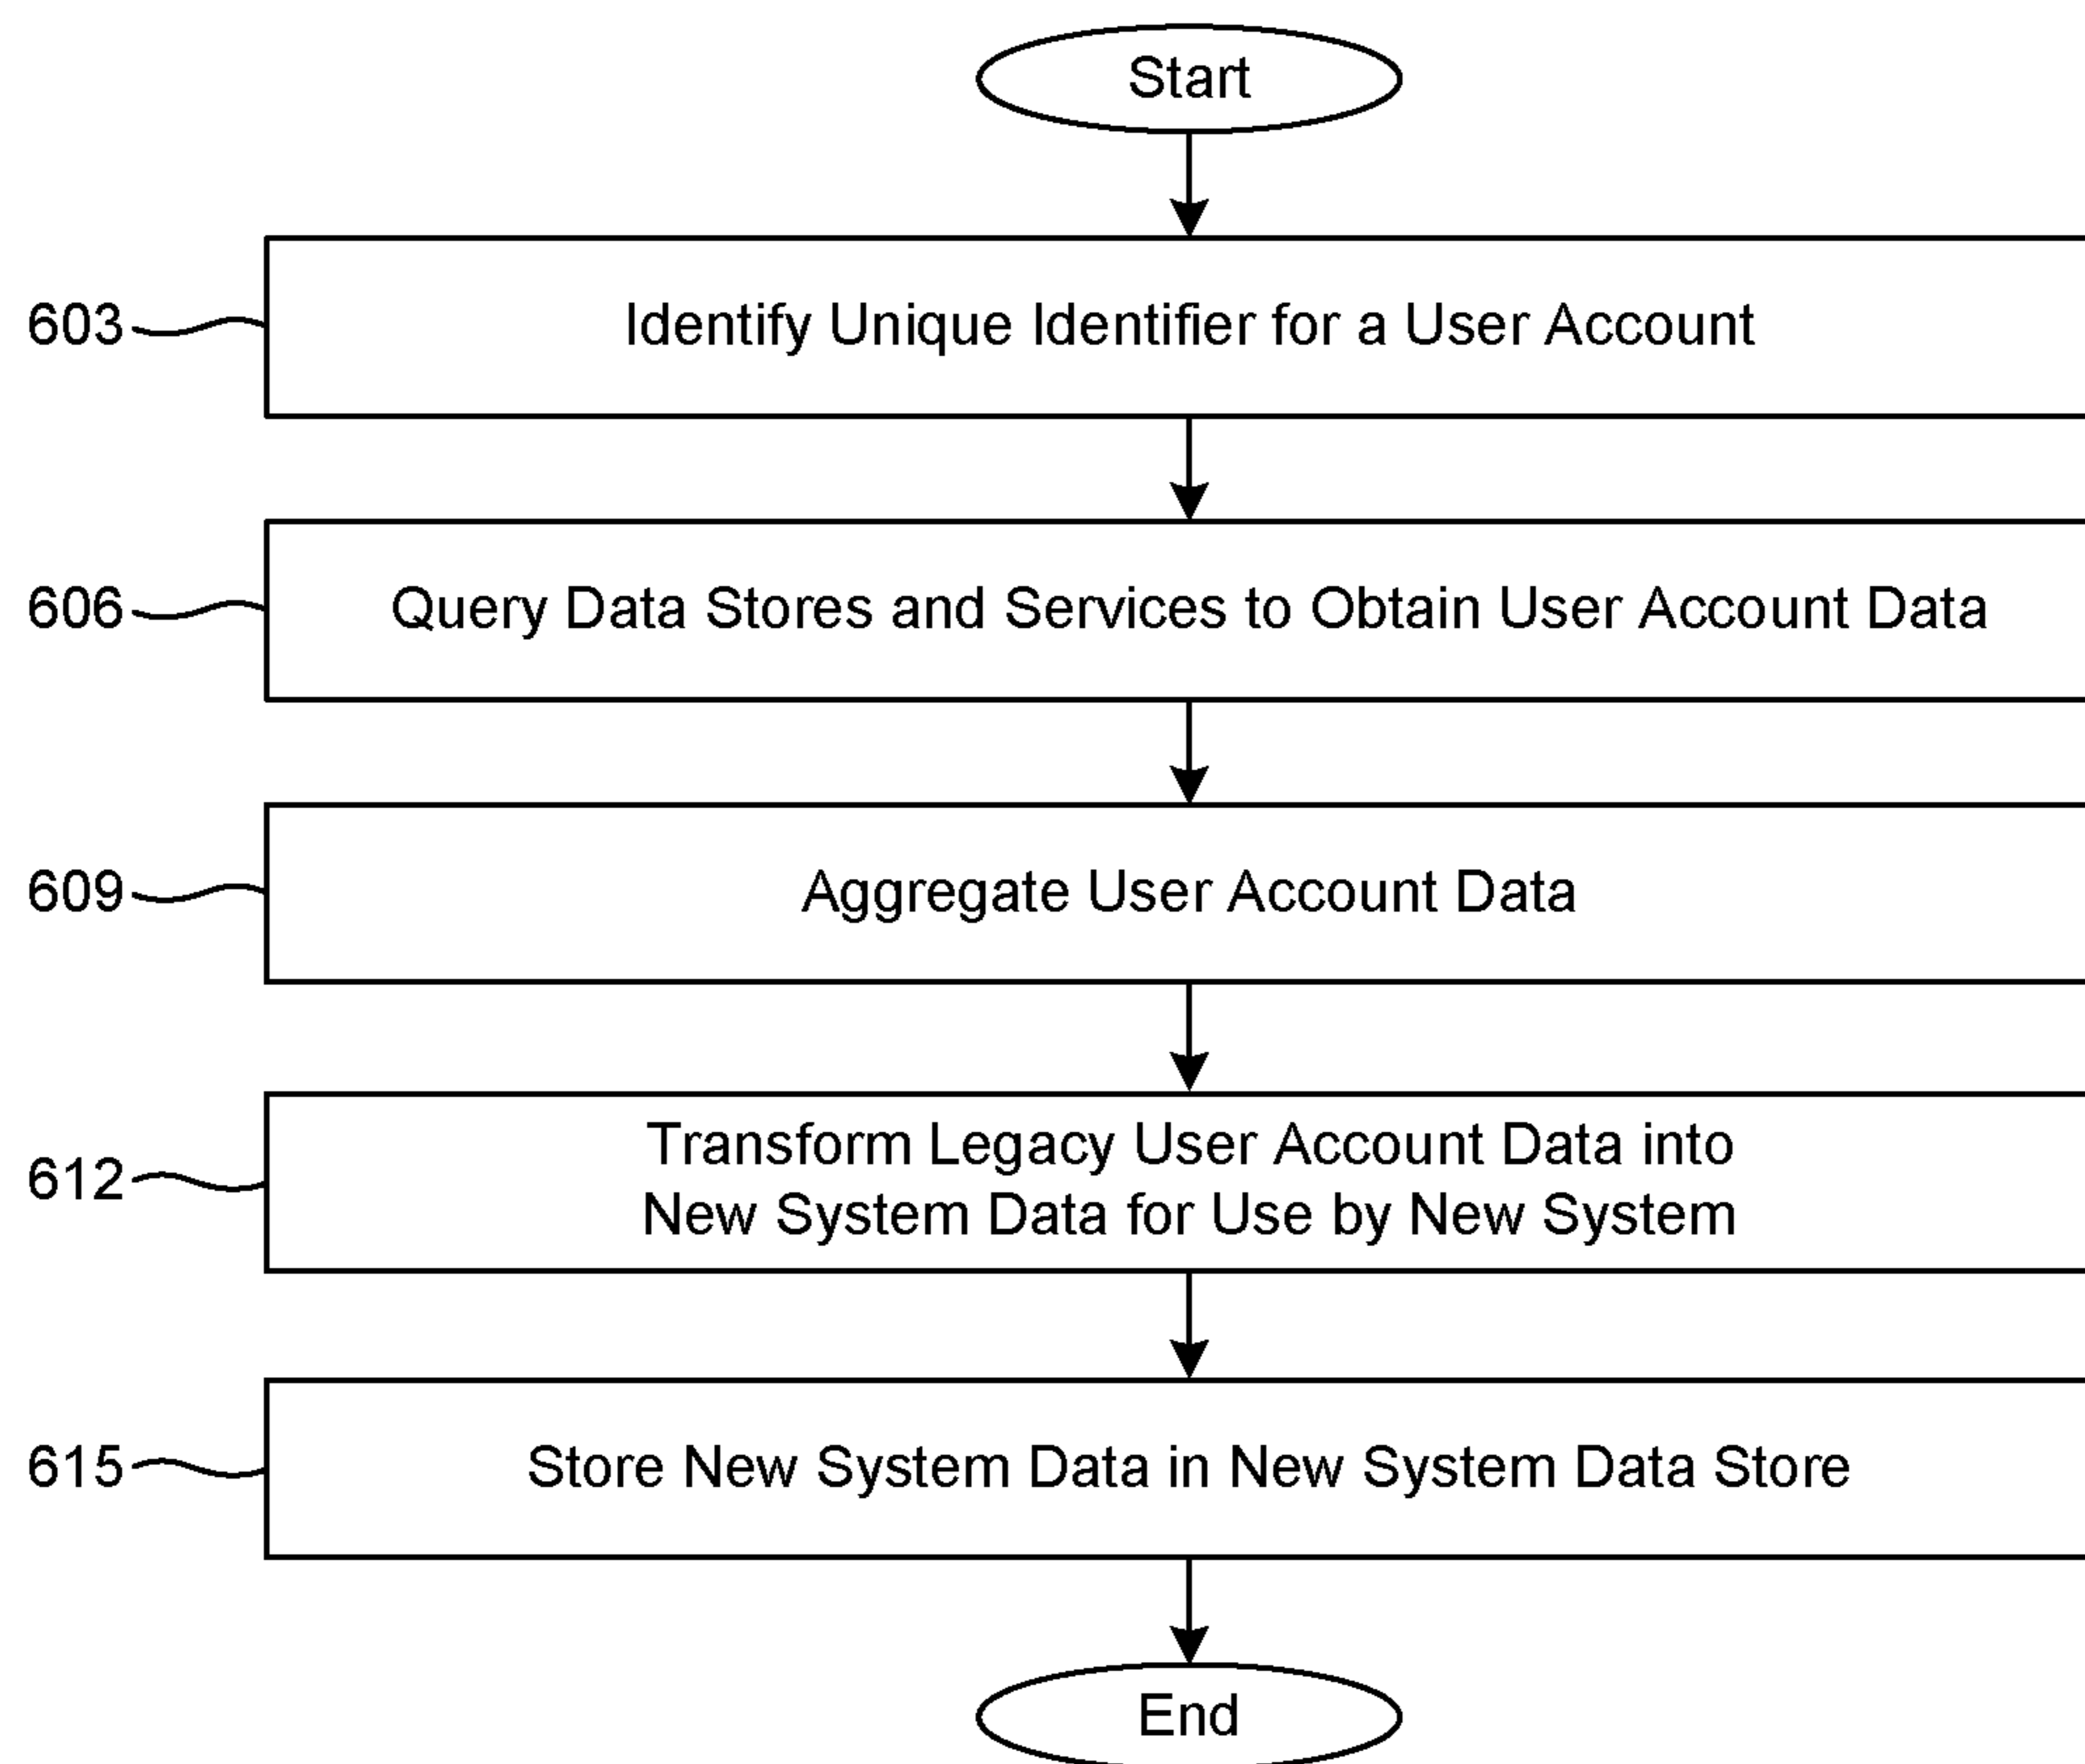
Start

603

Identify Unique Identifier for a User Account

606

Query Data Stores and Services to Obtain User Account Data

609

Aggregate User Account Data

612

Transform Legacy User Account Data into New System Data for Use by New System

615

Store New System Data in New System Data Store

End